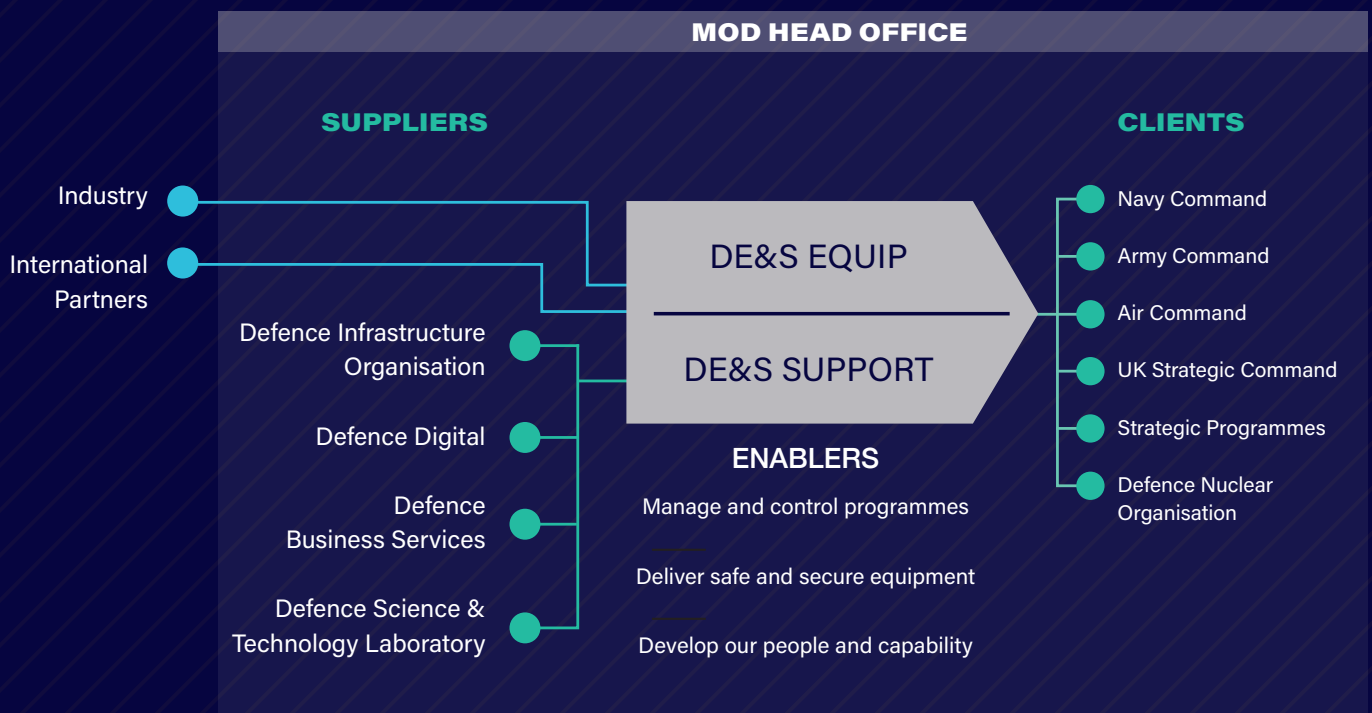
MOD HEAD OFFICE

SUPPLIERS

CLIENTS

Industry

International Partners

Defence Infrastructure Organisation

Defence Digital

Defence Business Services

Defence Science & Technology Laboratory

DE&S EQUIP

DE&S SUPPORT

ENABLERS

Manage and control programmes

Deliver safe and secure equipment

Develop our people and capability

Navy Command

Army Command

Air Command

UK Strategic Command

Strategic Programmes

Defence Nuclear Organisation